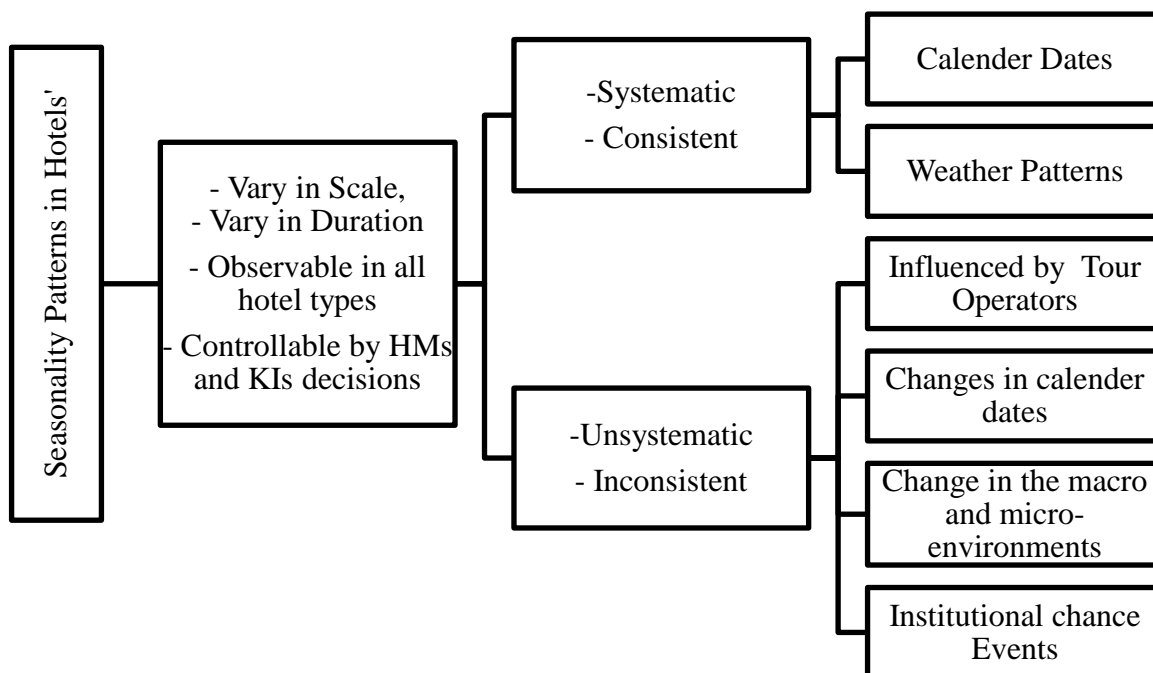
Seasonality Patterns in Hotels'

- Vary in Scale,
- Vary in Duration
- Observable in all hotel types
- Controllable by HMs and KIs decisions

-Systematic
- Consistent

Calender Dates

Weather Patterns

-Unsystematic
- Inconsistent

Influenced by Tour Operators

Changes in calender dates

Change in the macro and micro-environments

Institutional chance Events